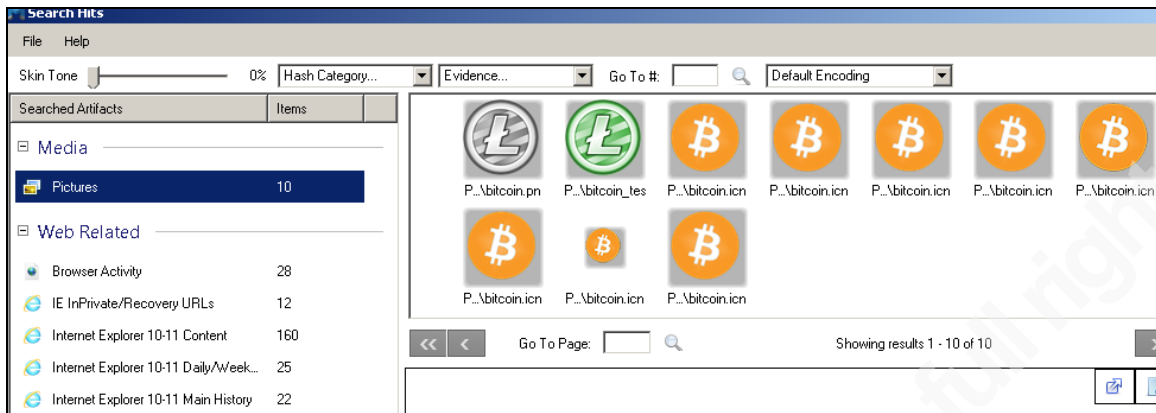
Search Hits

File Help

Skin Tone 0% Hash Category... Evidence... Go To #: Default Encoding

| Searched Artifacts | Items |
|---|---|
| Media | |
| Pictures | 10 |
| Web Related | |
| Browser Activity | 28 |
| IE InPrivate/Recovery URLs | 12 |
| Internet Explorer 10-11 Content | 160 |
| Internet Explorer 10-11 Daily/Week... | 25 |
| Internet Explorer 10-11 Main History | 22 |

P...\bitcoin.pn P...\bitcoin_tes P...\bitcoin.icn P...\bitcoin.icn P...\bitcoin.icn P...\bitcoin.icn P...\bitcoin.icn

P...\bitcoin.icn P...\bitcoin.icn P...\bitcoin.icn

Go To Page: Showing results 1 - 10 of 10